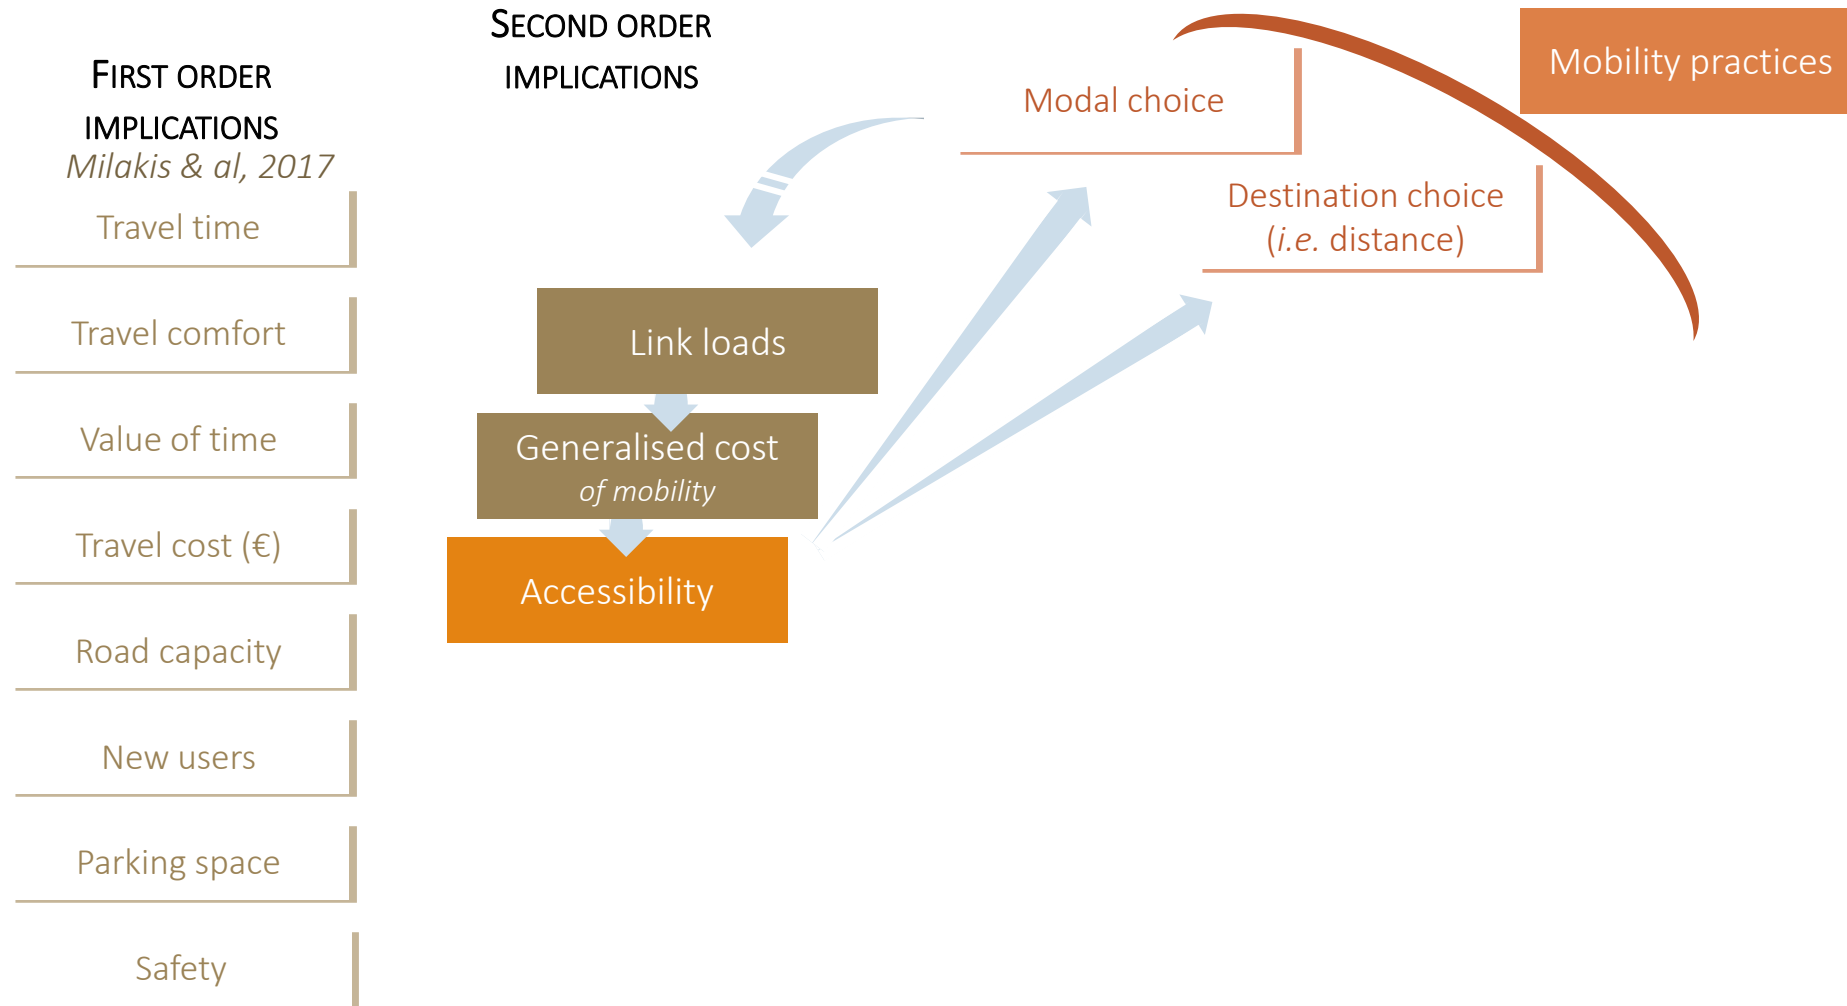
FIRST ORDER IMPLICATIONS
Milakis & al, 2017

Travel time

Travel comfort

Value of time

Travel cost (€)

Road capacity

New users

Parking space

Safety

SECOND ORDER IMPLICATIONS

Link loads

Generalised cost
of mobility

Accessibility

Modal choice

Destination choice
(i.e. distance)

Mobility practices